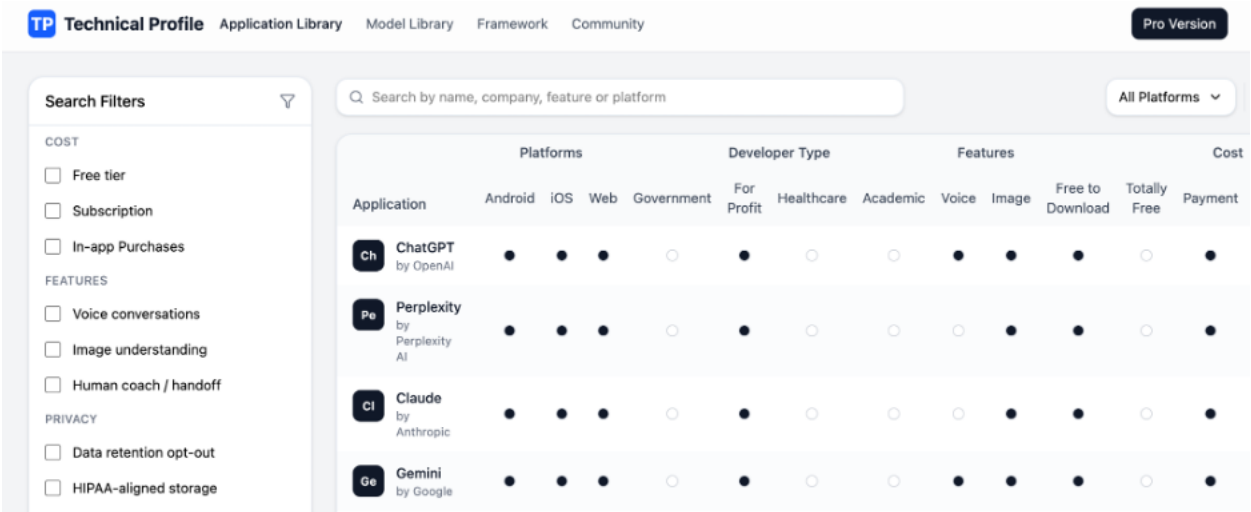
TP Technical Profile Application Library Model Library Framework Community Pro Version

Search Filters

COST

Free tier

Subscription

In-app Purchases

FEATURES

Voice conversations

Image understanding

Human coach / handoff

PRIVACY

Data retention opt-out

HIPAA-aligned storage

Search by name, company, feature or platform

All Platforms

| Application | Android | iOS | Web | Government | For Profit | Healthcare | Academic | Voice | Image | Free to Download | Totally Free | Payment |
|---|---|---|---|---|---|---|---|---|---|---|---|---|
| | Platforms | | | Developer Type | | | | Features | | | | Cost |
| Ch ChatGPT by OpenAI | ● | ● | ● | ○ | ● | ○ | ○ | ● | ● | ● | ○ | ● |
| Pe Perplexity by Perplexity AI | ● | ● | ● | ○ | ● | ○ | ○ | ○ | ● | ● | ○ | ● |
| Cl Claude by Anthropic | ● | ● | ● | ○ | ● | ○ | ○ | ○ | ● | ● | ○ | ● |
| Ge Gemini by Google | ● | ● | ● | ○ | ● | ○ | ○ | ● | ● | ● | ○ | ● |